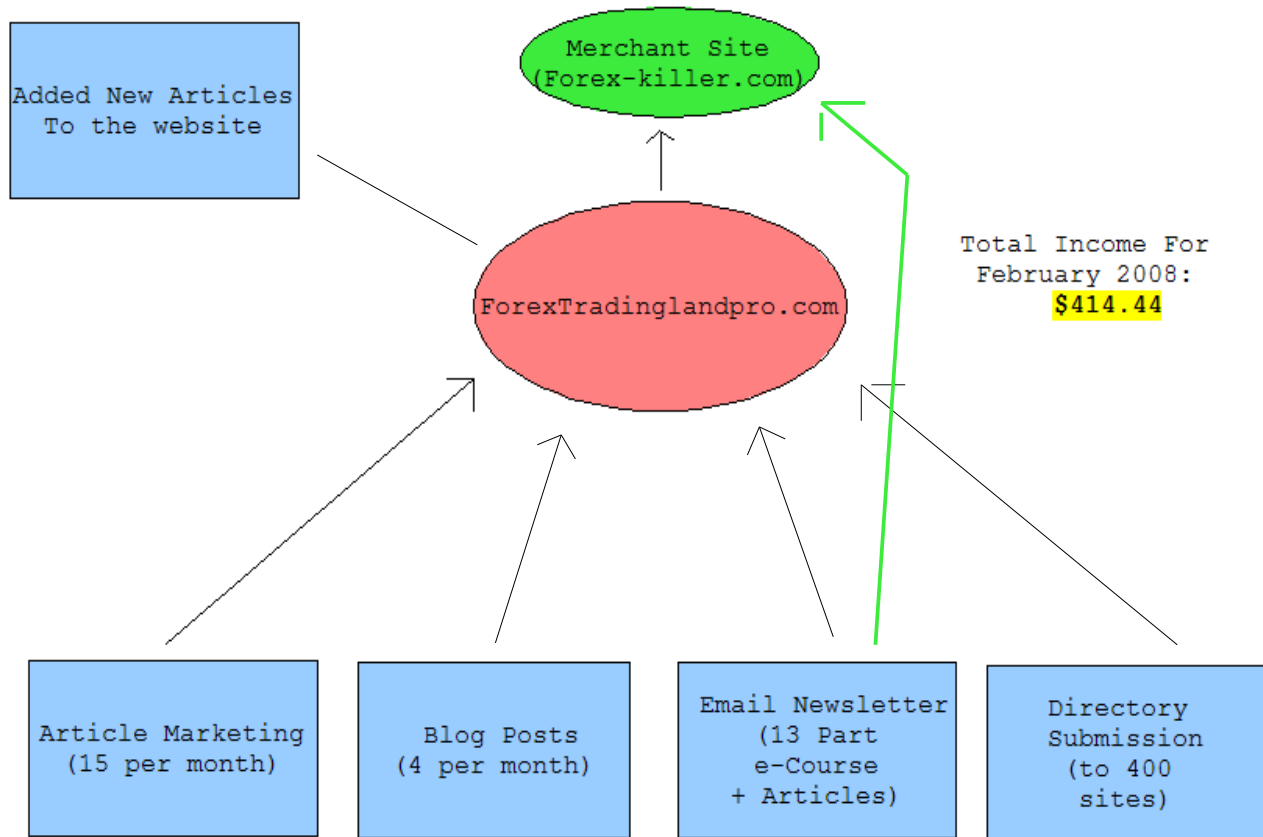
Added New Articles To the website

Merchant Site (Forex-killer.com)

ForexTradinglandpro.com

Total Income For February 2008: $414.44

Article Marketing (15 per month)

Blog Posts (4 per month)

Email Newsletter (13 Part e-Course + Articles)

Directory Submission (to 400 sites)